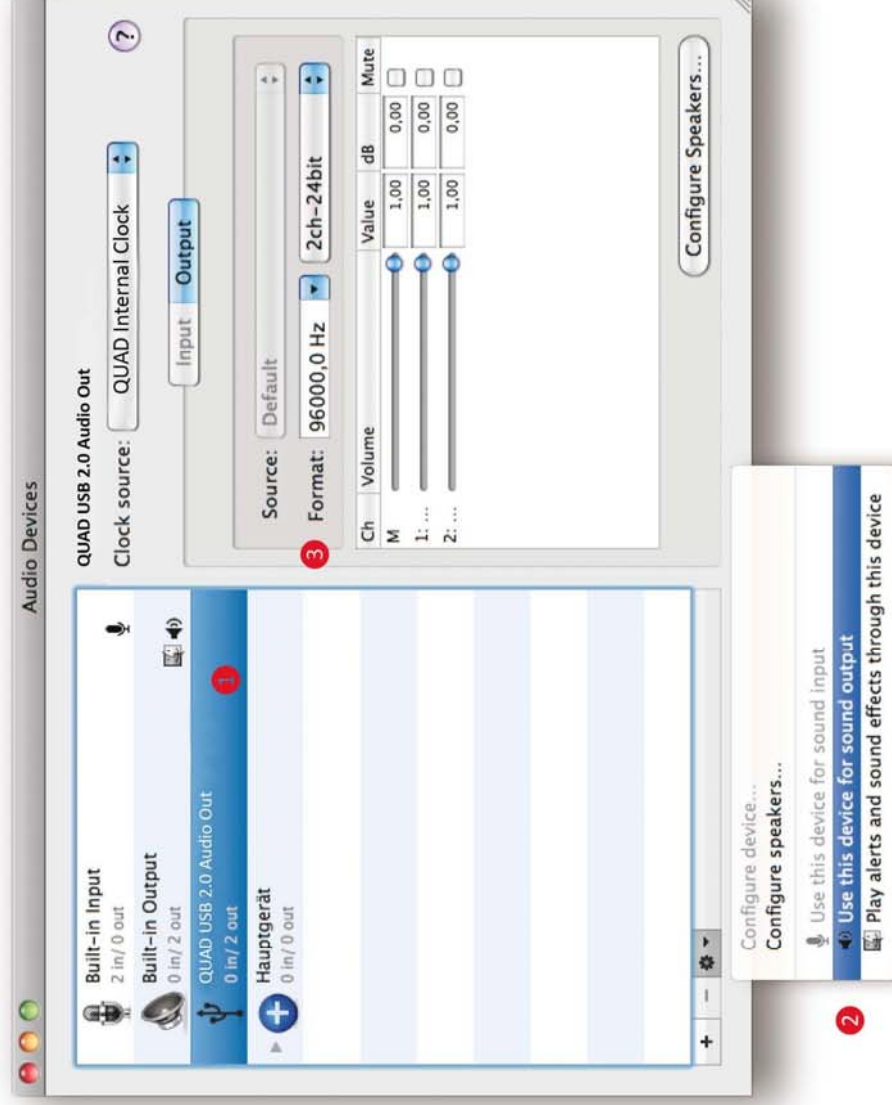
Audio Devices

Built-in Input
2 in/ 0 out

Built-in Output
0 in/ 2 out

QUAD USB 2.0 Audio Out
0 in/ 2 out

1

Hauptgerät
0 in/ 0 out

+ −

QUAD USB 2.0 Audio Out

Clock source: QUAD Internal Clock

?

Input Output

Source: Default

3 Format: 96000,0 Hz 2ch-24bit

| Ch | Volume | Value | dB | Mute |
|---|---|---|---|---|
| M | | 1,00 | 0,00 | |
| 1: ... | | 1,00 | 0,00 | |
| 2: ... | | 1,00 | 0,00 | |

Configure Speakers...

Configure device...
Configure speakers...

Use this device for sound input
Use this device for sound output
Play alerts and sound effects through this device

2